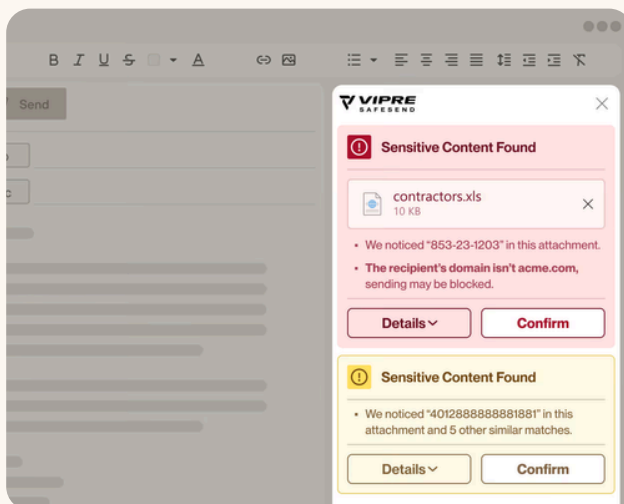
B I U S A

Send

o

c

VIPRE SAFESEND

Sensitive Content Found

contractors.xls
10 KB

• We noticed "853-23-1203" in this attachment.

• The recipient's domain isn't acme.com, sending may be blocked.

Details

Confirm

Sensitive Content Found

• We noticed "4012888888881881" in this attachment and 5 other similar matches.

Details

Confirm